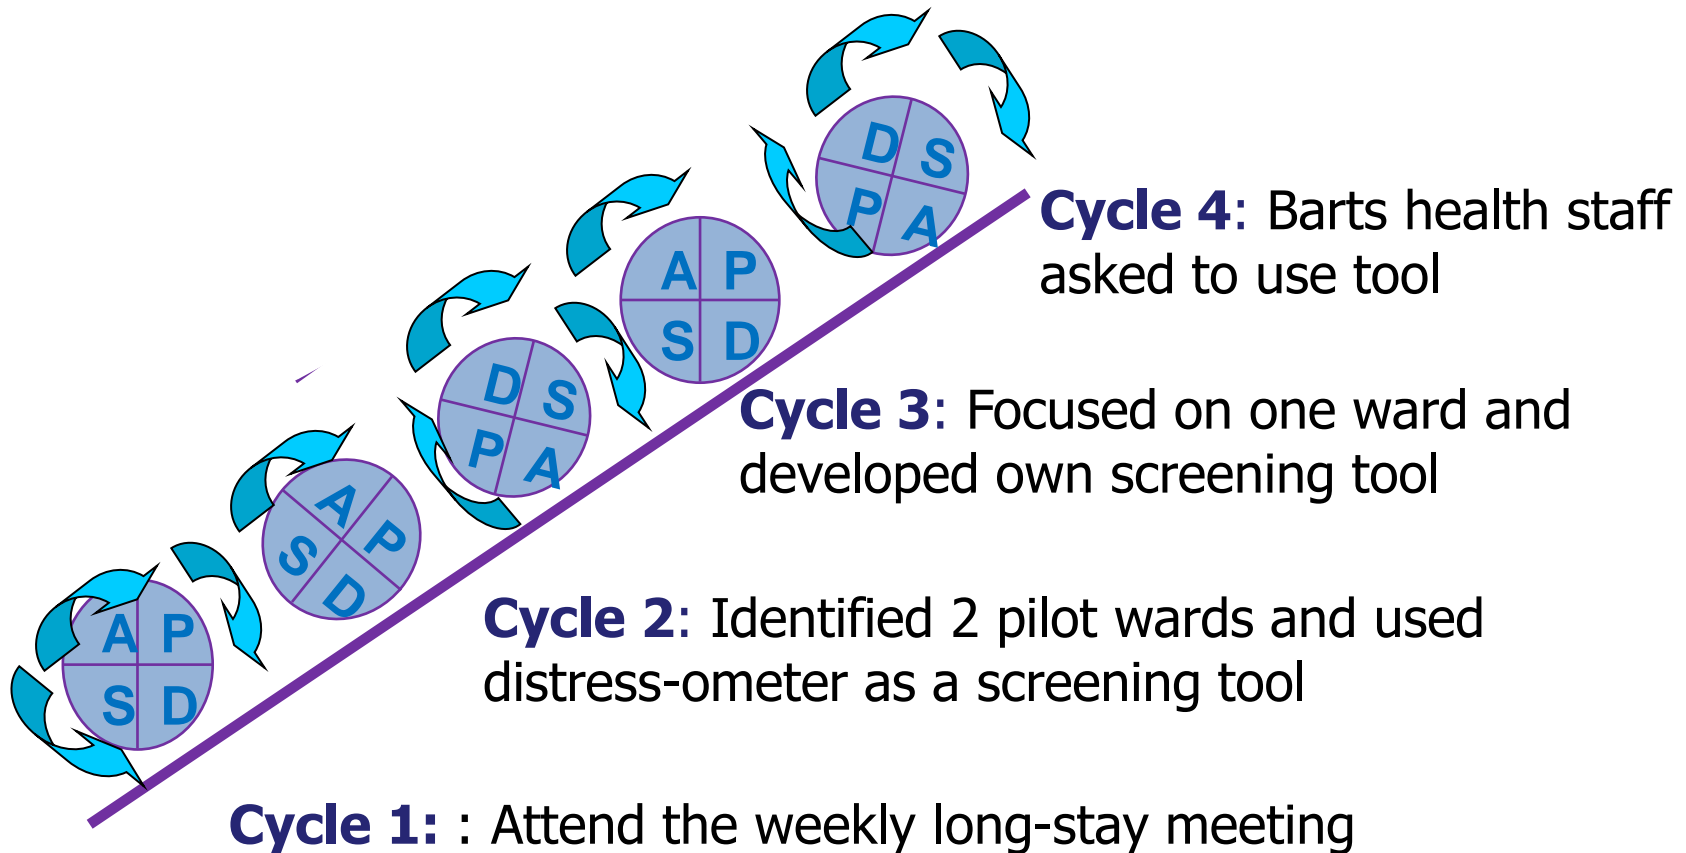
D S
P A

Cycle 4: Barts health staff asked to use tool

A P
S D

D S
P A

Cycle 3: Focused on one ward and developed own screening tool

A P
S D

A P
S D

Cycle 2: Identified 2 pilot wards and used distress-ometer as a screening tool

Cycle 1: : Attend the weekly long-stay meeting